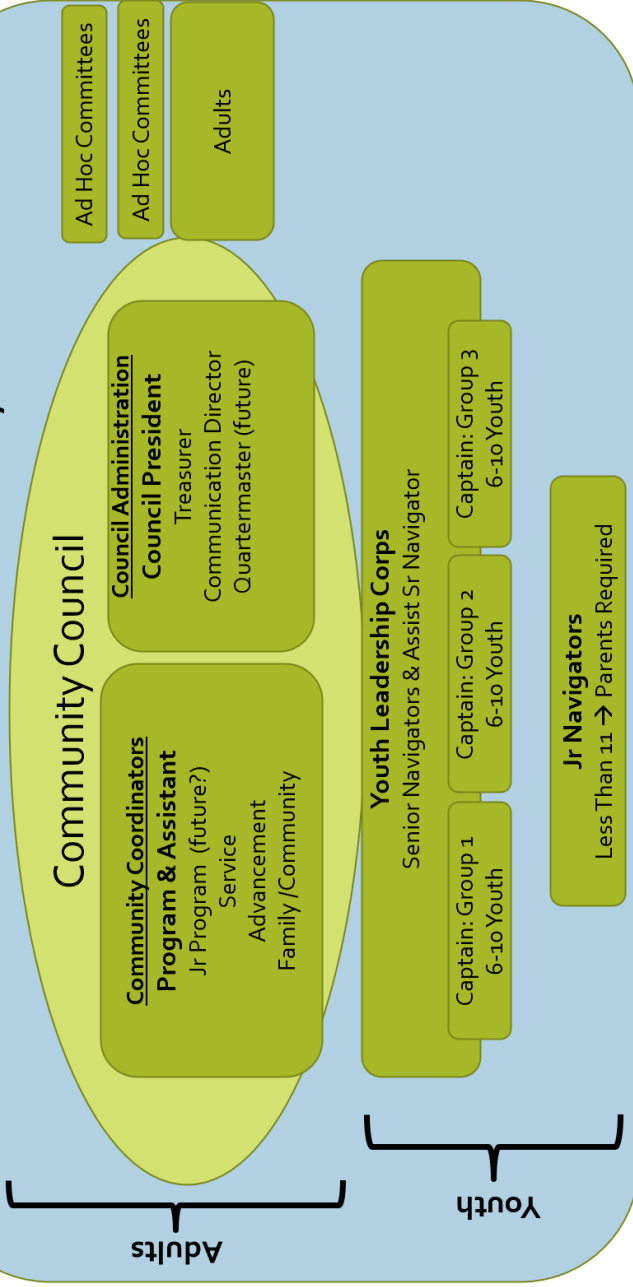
Ad Hoc Committees

Ad Hoc Committees

Adults

Community Council

Council Administration
Council President
Treasurer
Communication Director
Quartermaster (future)

Community Coordinators
Program & Assistant
Jr Program (future?)
Service
Advancement
Family /Community

Youth Leadership Corps
Senior Navigators & Assist Sr Navigator

Captain: Group 3
6-10 Youth

Captain: Group 2
6-10 Youth

Captain: Group 1
6-10 Youth

Jr Navigators
Less Than 11 → Parents Required

Adults

Youth